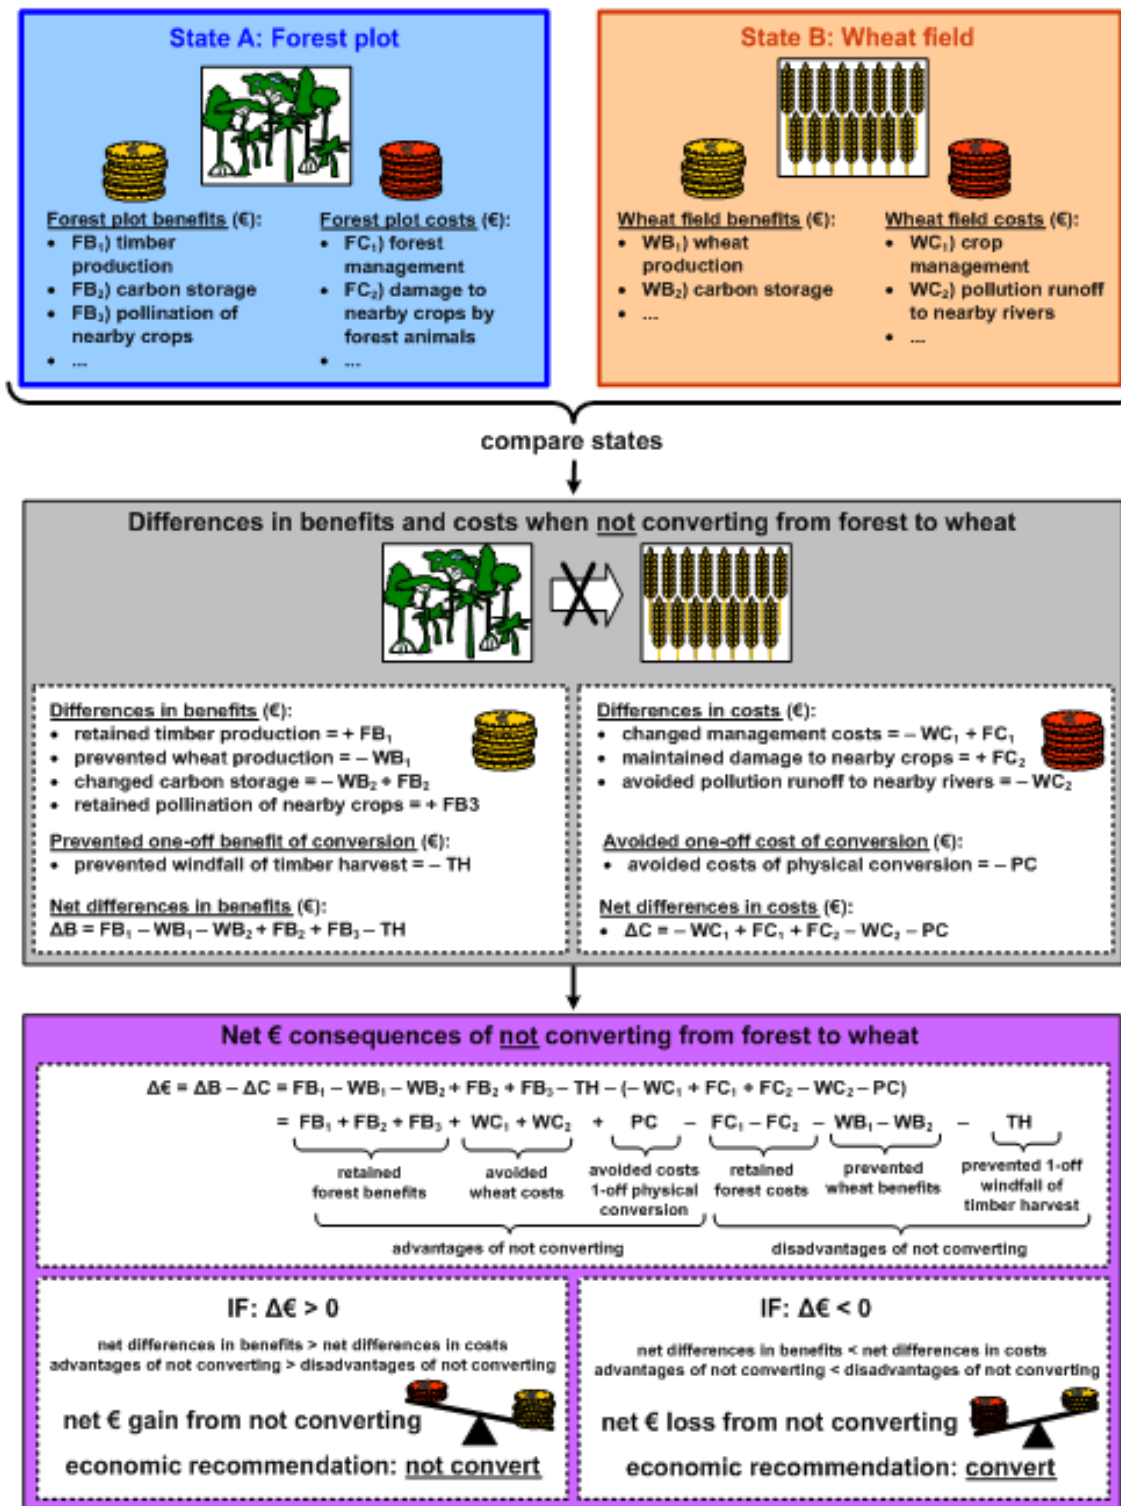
State A: Forest plot

Forest plot benefits (€):
- $FB_1$) timber production
- $FB_2$) carbon storage
- $FB_3$) pollination of nearby crops
- ...

Forest plot costs (€):
- $FC_1$) forest management
- $FC_2$) damage to nearby crops by forest animals
- ...

State B: Wheat field

Wheat field benefits (€):
- $WB_1$) wheat production
- $WB_2$) carbon storage
- ...

Wheat field costs (€):
- $WC_1$) crop management
- $WC_2$) pollution runoff to nearby rivers
- ...

compare states

Differences in benefits and costs when not converting from forest to wheat

Differences in benefits (€):
- retained timber production = + $FB_1$
- prevented wheat production = – $WB_1$
- changed carbon storage = – $WB_2$ + $FB_2$
- retained pollination of nearby crops = + FB3

Prevented one-off benefit of conversion (€):
- prevented windfall of timber harvest = – TH

Net differences in benefits (€):
$\Delta B = FB_1 - WB_1 - WB_2 + FB_2 + FB_3 - TH$

Differences in costs (€):
- changed management costs = – $WC_1$ + $FC_1$
- maintained damage to nearby crops = + $FC_2$
- avoided pollution runoff to nearby rivers = – $WC_2$

Avoided one-off cost of conversion (€):
- avoided costs of physical conversion = – PC

Net differences in costs (€):
- $\Delta C = -WC_1 + FC_1 + FC_2 - WC_2 - PC$

Net € consequences of not converting from forest to wheat

$\Delta€ = \Delta B - \Delta C = FB_1 - WB_1 - WB_2 + FB_2 + FB_3 - TH - (-WC_1 + FC_1 + FC_2 - WC_2 - PC)$

$= FB_1 + FB_2 + FB_3 + WC_1 + WC_2 + PC - FC_1 - FC_2 - WB_1 - WB_2 - TH$

retained forest benefits; avoided wheat costs; avoided costs 1-off physical conversion; retained forest costs; prevented wheat benefits; prevented 1-off windfall of timber harvest

advantages of not converting; disadvantages of not converting

IF: $\Delta€ > 0$

net differences in benefits > net differences in costs
advantages of not converting > disadvantages of not converting

net € gain from not converting

economic recommendation: not convert

IF: $\Delta€ < 0$

net differences in benefits < net differences in costs
advantages of not converting < disadvantages of not converting

net € loss from not converting

economic recommendation: convert